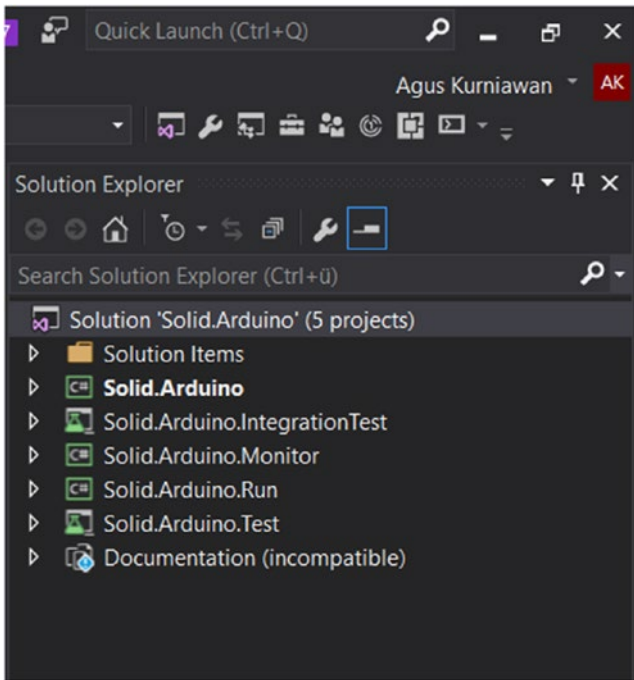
Quick Launch (Ctrl+Q)

Agus Kurniawan AK

Solution Explorer

Search Solution Explorer (Ctrl+ü)

Solution 'Solid.Arduino' (5 projects)
Solution Items
C# Solid.Arduino
Solid.Arduino.IntegrationTest
C# Solid.Arduino.Monitor
C# Solid.Arduino.Run
Solid.Arduino.Test
Documentation (incompatible)